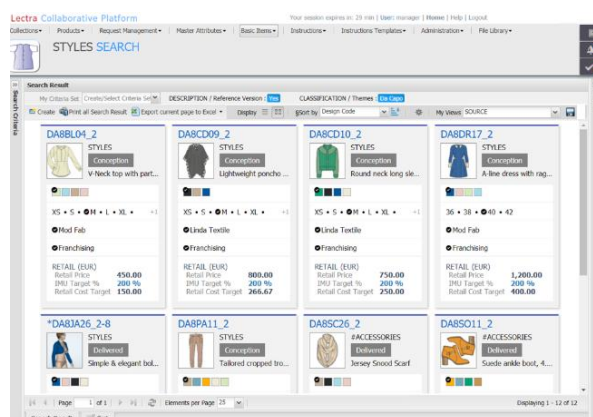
Lectra Collaborative Platform

Your session expires in: 29 min | User: manager | Home | Help | Logout

Collections ▾ | Products ▾ | Request Management ▾ | Master Attributes ▾ | Basic Items ▾ | Instructions ▾ | Instructions Templates ▾ | Administration ▾ | File Library ▾

STYLES SEARCH

Search Criteria

Search Result

My Criteria Set Create/Select Criteria Set ▾ DESCRIPTION / Reference Version : Yes CLASSIFICATION / Themes : Da Capo

Create Print all Search Result Export current page to Excel ▾ Display Sort by Design Code My Views SOURCE

DA8BL04_2
STYLES
Conception
V-Neck top with part...
XS • S • M • L • XL • +1
Mod Fab
Franchising
RETAIL (EUR)
Retail Price 450.00
IMU Target % 200 %
Retail Cost Target 150.00

DA8CD09_2
STYLES
Conception
Lightweight poncho ...
XS • S • M • L • XL • +1
Linda Textile
Franchising
RETAIL (EUR)
Retail Price 800.00
IMU Target % 200 %
Retail Cost Target 266.67

DA8CD10_2
STYLES
Conception
Round neck long sle...
XS • S • M • L • XL •
Linda Textile
Franchising
RETAIL (EUR)
Retail Price 750.00
IMU Target % 200 %
Retail Cost Target 250.00

DA8DR17_2
STYLES
Conception
A-line dress with rag...
36 • 38 • 40 • 42
Mod Fab
Franchising
RETAIL (EUR)
Retail Price 1,200.00
IMU Target % 200 %
Retail Cost Target 400.00

*DA8JA26_2-8
STYLES
Delivered
Simple & elegant bol...

DA8PA11_2
STYLES
Conception
Tailored cropped tro...

DA8SC26_2
#ACCESSORIES
Delivered
Jersey Snood Scarf

DA8SO11_2
#ACCESSORIES
Delivered
Suede ankle boot, 4...

Page 1 of 1 Elements per Page 25 ▾ Displaying 1 - 12 of 12